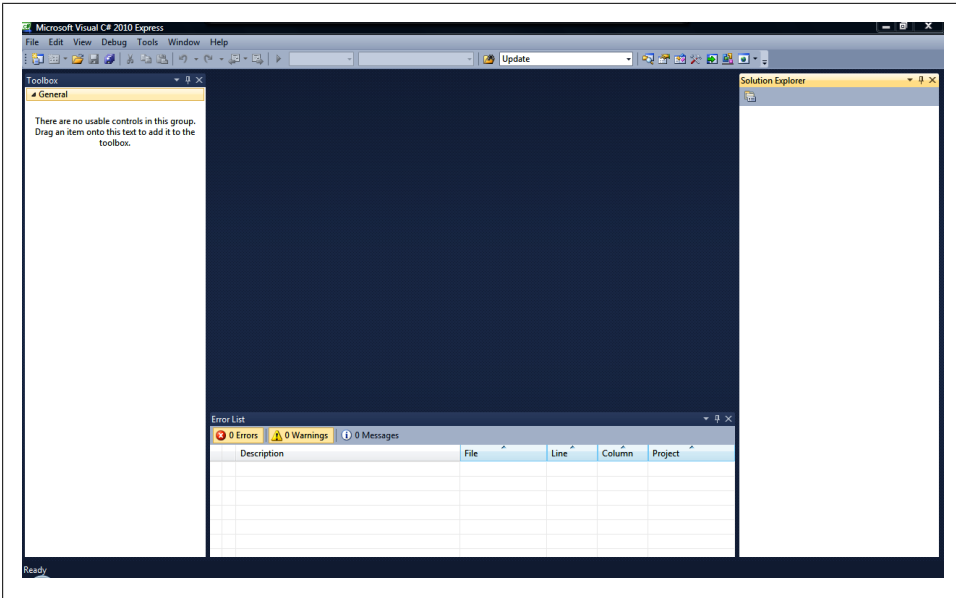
Microsoft Visual C# 2010 Express

File Edit View Debug Tools Window Help

Update

Toolbox

General

There are no usable controls in this group. Drag an item onto this text to add it to the toolbox.

Solution Explorer

Error List

0 Errors 0 Warnings 0 Messages

| | Description | File | Line | Column | Project |
|---|---|---|---|---|---|

Ready